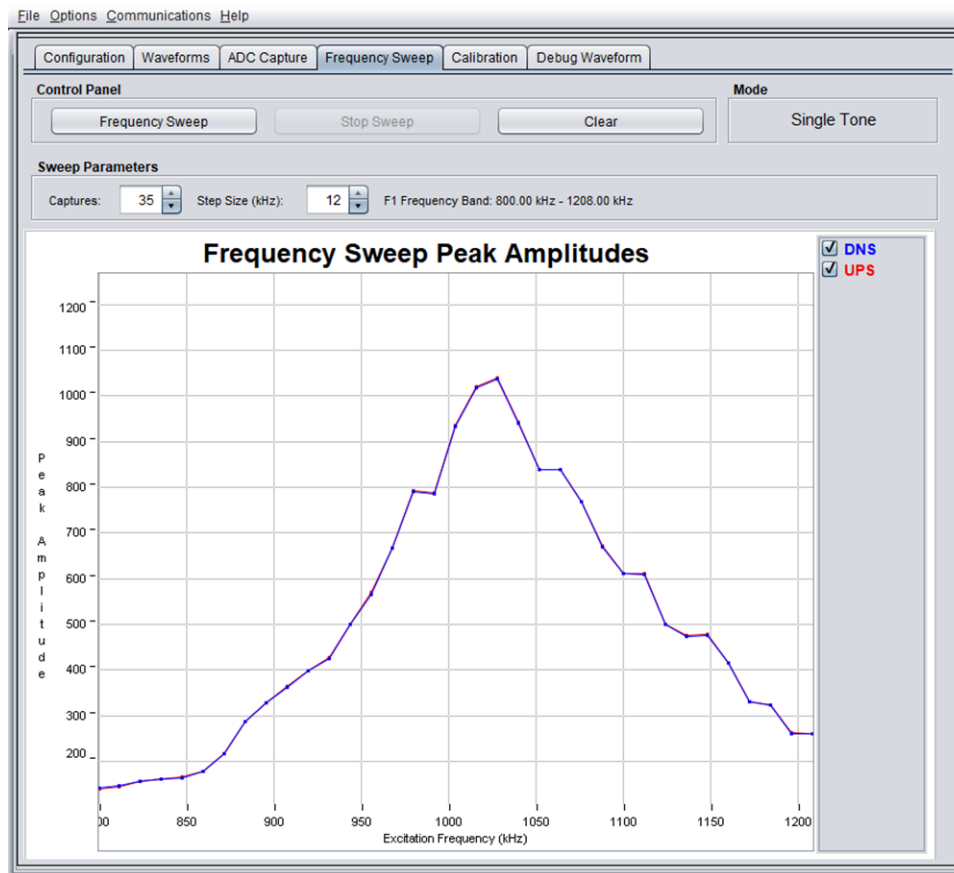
File Options Communications Help

Configuration | Waveforms | ADC Capture | Frequency Sweep | Calibration | Debug Waveform

Control Panel

Frequency Sweep | Stop Sweep | Clear

Mode

Single Tone

Sweep Parameters

Captures: 35 Step Size (kHz): 12 F1 Frequency Band: 800.00 kHz - 1208.00 kHz

Frequency Sweep Peak Amplitudes

DNS
UPS

Peak Amplitude

1200
1100
1000
900
800
700
600
500
400
300
200

00 850 900 950 1000 1050 1100 1150 1200

Excitation Frequency (kHz)